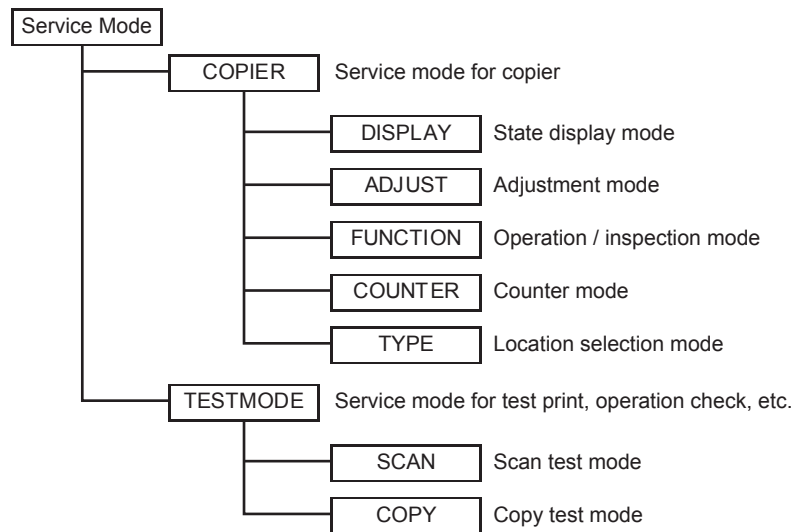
Service Mode

COPIER Service mode for copier

DISPLAY State display mode

ADJUST Adjustment mode

FUNCTION Operation / inspection mode

COUNTER Counter mode

TYPE Location selection mode

TESTMODE Service mode for test print, operation check, etc.

SCAN Scan test mode

COPY Copy test mode